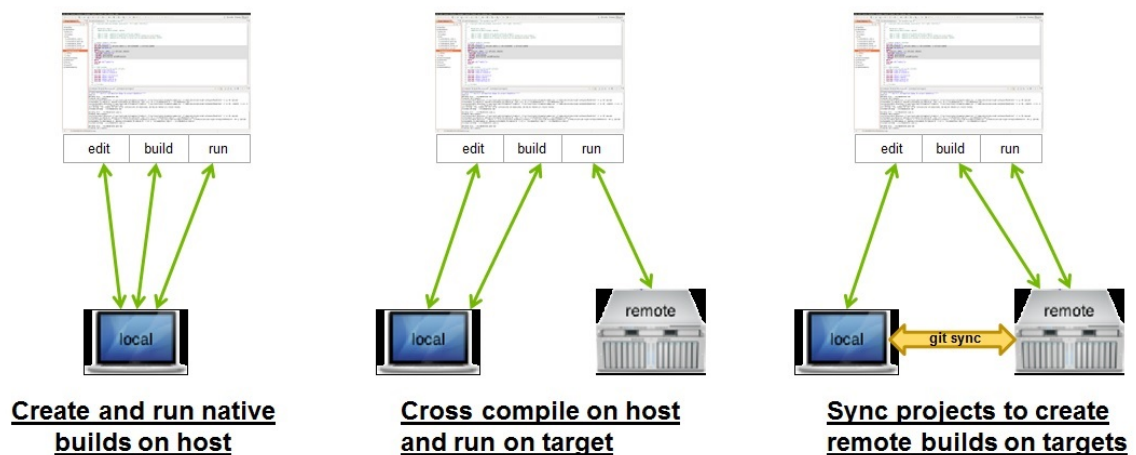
edit | build | run

local

Create and run native builds on host

edit | build | run

local

remote

Cross compile on host and run on target

edit | build | run

local

git sync

remote

Sync projects to create remote builds on targets